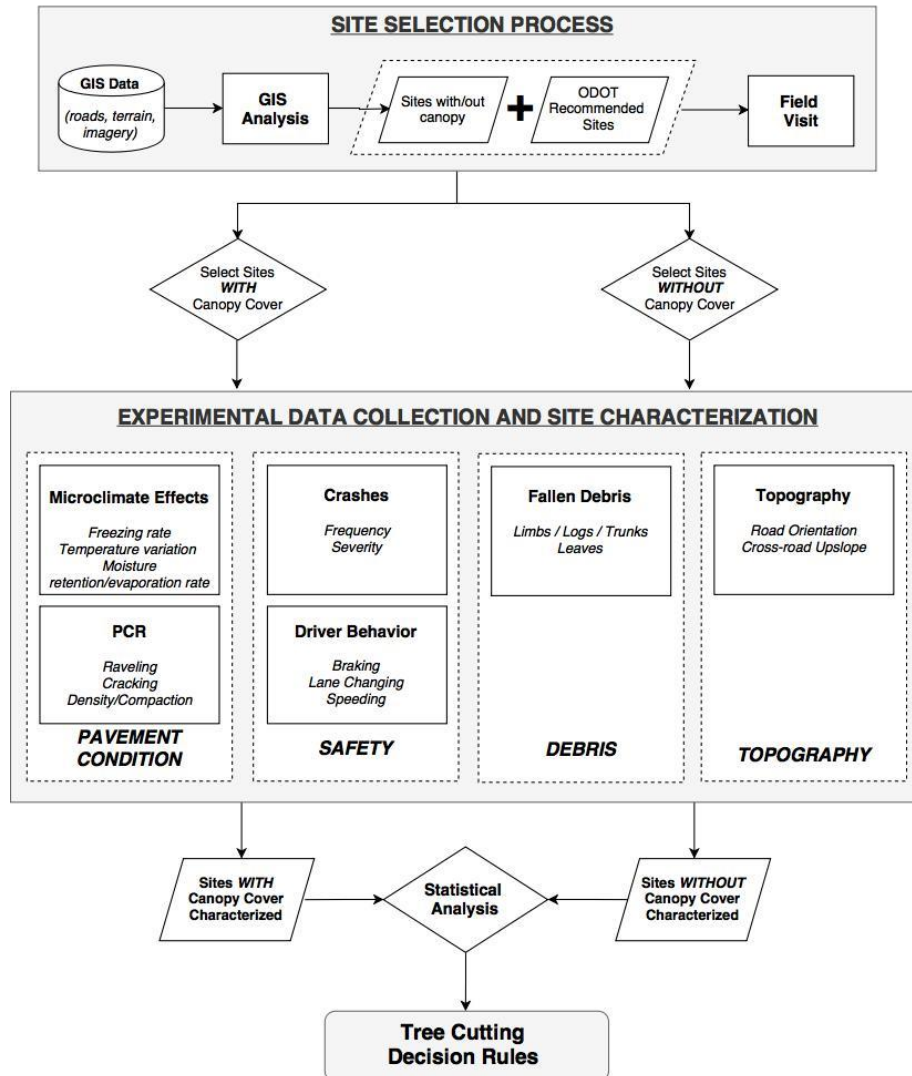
SITE SELECTION PROCESS

GIS Data
(roads, terrain, imagery)

GIS Analysis

Sites with/out canopy

+

ODOT Recommended Sites

Field Visit

Select Sites WITH Canopy Cover

Select Sites WITHOUT Canopy Cover

EXPERIMENTAL DATA COLLECTION AND SITE CHARACTERIZATION

Microclimate Effects
Freezing rate
Temperature variation
Moisture retention/evaporation rate

PCR
Raveling
Cracking
Density/Compaction

PAVEMENT CONDITION

Crashes
Frequency
Severity

Driver Behavior
Braking
Lane Changing
Speeding

SAFETY

Fallen Debris
Limbs / Logs / Trunks
Leaves

DEBRIS

Topography
Road Orientation
Cross-road Upslope

TOPOGRAPHY

Sites WITH Canopy Cover Characterized

Statistical Analysis

Sites WITHOUT Canopy Cover Characterized

Tree Cutting Decision Rules